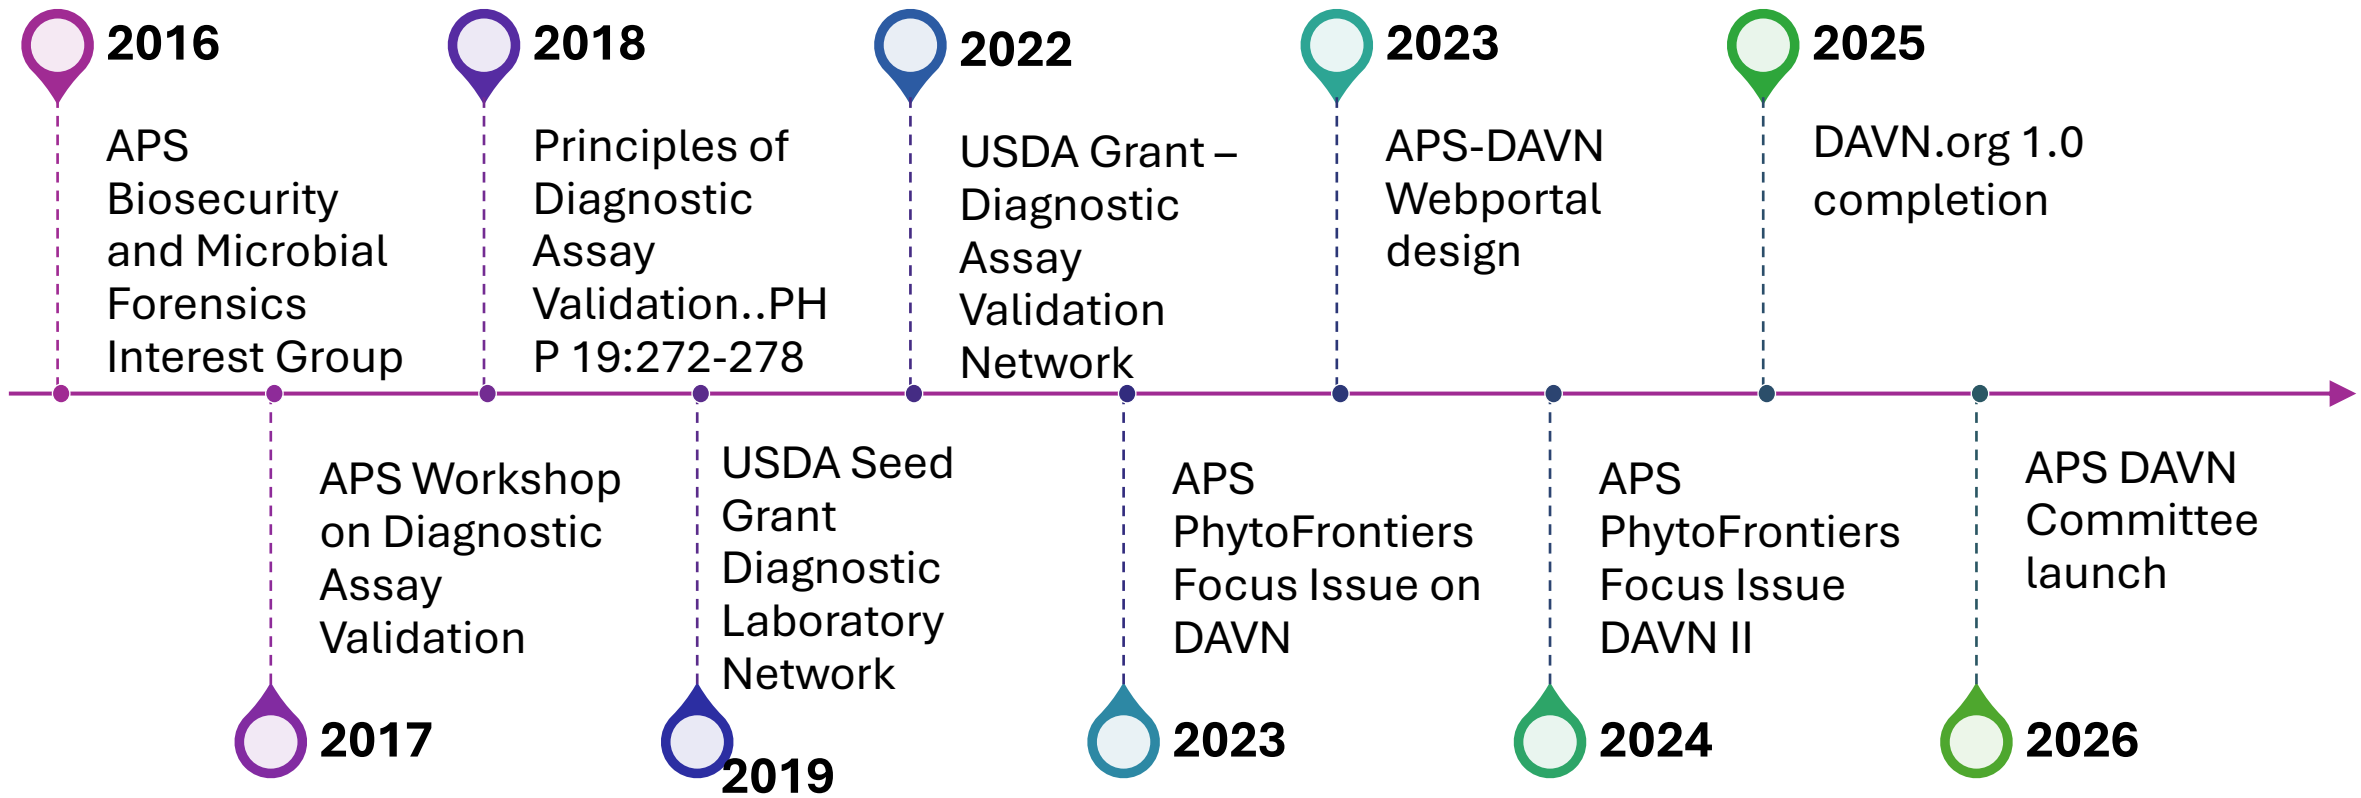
2016

APS Biosecurity and Microbial Forensics Interest Group

2017

APS Workshop on Diagnostic Assay Validation

2018

Principles of Diagnostic Assay Validation..PHP 19:272-278

2019

USDA Seed Grant Diagnostic Laboratory Network

2022

USDA Grant – Diagnostic Assay Validation Network

2023

APS PhytoFrontiers Focus Issue on DAVN

2023

APS-DAVN Webportal design

2024

APS PhytoFrontiers Focus Issue DAVN II

2025

DAVN.org 1.0 completion

2026

APS DAVN Committee launch